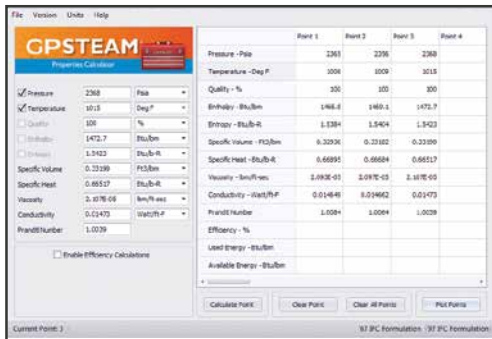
File Version Units Help

GPSTEAM
Properties Calculator

| | | |
|---|---|---|
| ☑ Pressure | 2368 | Psia |
| ☑ Temperature | 1015 | Deg F |
| ☐ Quality | 100 | % |
| ☐ Enthalpy | 1472.7 | Btu/bm |
| ☐ Entropy | 1.5423 | Btu/lb-R |
| Specific Volume | 0.23199 | Ft3/lbm |
| Specific Heat | 0.66517 | Btu/lb-R |
| Viscosity | 2.107E-05 | lbm/ft-sec |
| Conductivity | 0.01473 | Watt/ft-F |
| Prandtl Number | 1.0039 | |

☐ Enable Efficiency Calculations

| | Point 1 | Point 2 | Point 3 | Point 4 |
|---|---|---|---|---|
| Pressure - Psia | 2365 | 2356 | 2368 | |
| Temperature - Deg F | 1006 | 1009 | 1015 | |
| Quality - % | 100 | 100 | 100 | |
| Enthalpy - Btu/lbm | 1468.8 | 1469.1 | 1472.7 | |
| Entropy - Btu/lb-R | 1.5384 | 1.5404 | 1.5423 | |
| Specific Volume - Ft3/lbm | 0.22936 | 0.23102 | 0.23199 | |
| Specific Heat - Btu/lb-R | 0.66895 | 0.66684 | 0.66517 | |
| Viscosity - lbm/ft-sec | 2.093E-05 | 2.097E-05 | 2.107E-05 | |
| Conductivity - Watt/ft-F | 0.014649 | 0.014662 | 0.01473 | |
| Prandtl Number | 1.0084 | 1.0064 | 1.0039 | |
| Efficiency - % | | | | |
| Used Energy - Btu/lbm | | | | |
| Available Energy - Btu/lbm | | | | |

Calculate Point | Clear Point | Clear All Points | Plot Points

Current Point: 3 | 97 IFC Formulation | 97 IFC Formulation